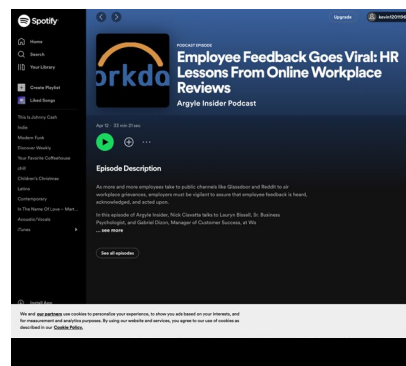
Spotify

Home
Search
Your Library

Create Playlist
Liked Songs

This is Johnny Cash
Indie
Modern Funk
Discover Weekly
Your Favorite Coffeehouse
chill
Children's Christmas
Latinx
Contemporary
In The Name Of Love – Mart...
Acoustic/Vocals
iTunes

Install App

Upgrade
kevin120196

orkdo

PODCAST EPISODE
Employee Feedback Goes Viral: HR Lessons From Online Workplace Reviews
Argyle Insider Podcast

Apr 13 · 33 min 21 sec

Episode Description

As more and more employees take to public channels like Glassdoor and Reddit to air workplace grievances, employers must be vigilant to assure that employee feedback is heard, acknowledged, and acted upon.

In this episode of Argyle Insider, Nick Ciavotta talks to Lauryn Bissell, Sr. Business Psychologist, and Gabriel Dixon, Manager of Customer Success, at Wo
... see more

See all episodes

We and our partners use cookies to personalize your experience, to show you ads based on your interests, and for measurement and analytics purposes. By using our website and services, you agree to our use of cookies as described in our Cookie Policy.